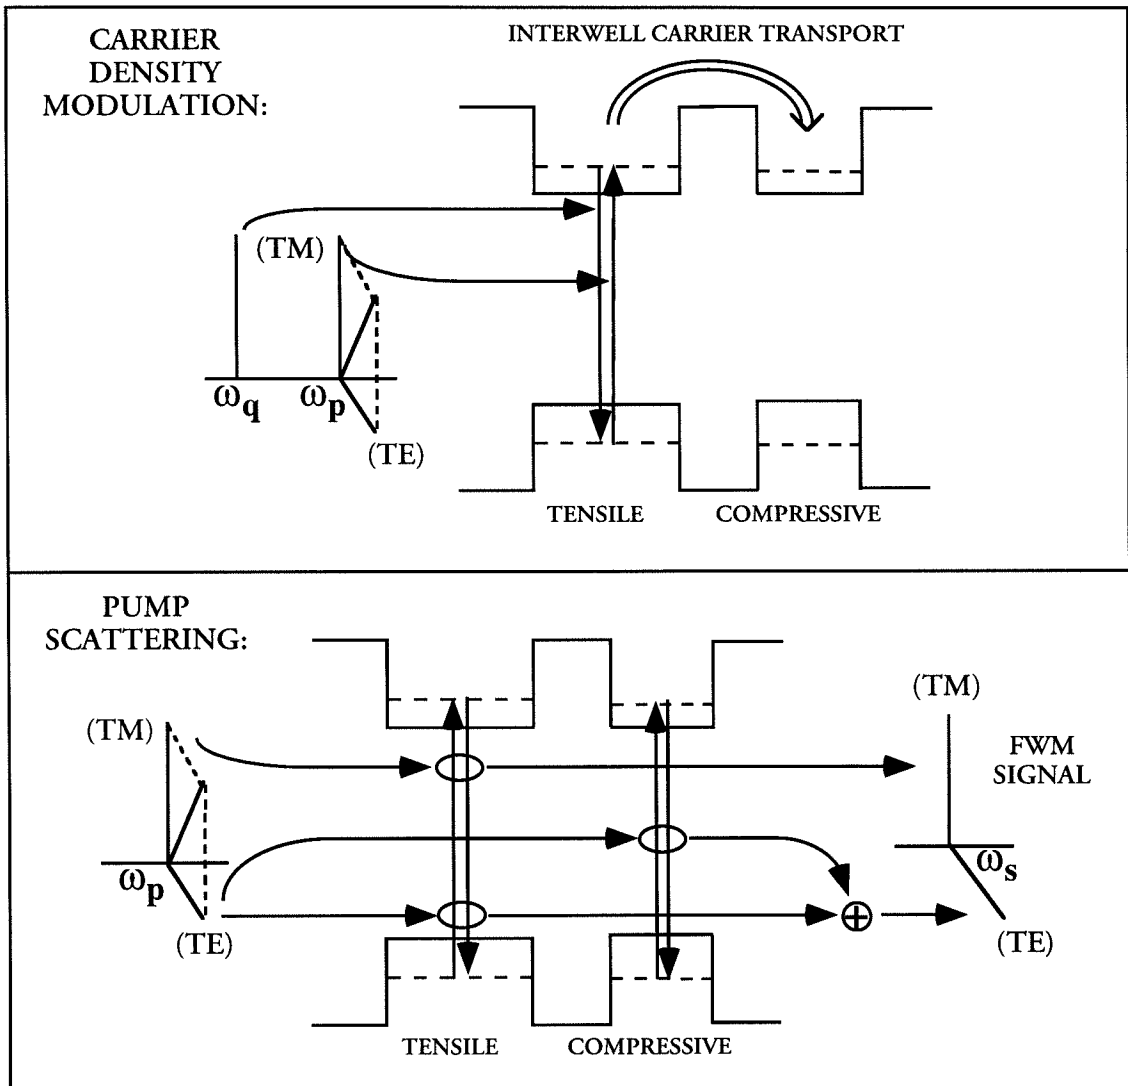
CARRIER DENSITY MODULATION:

INTERWELL CARRIER TRANSPORT

(TM)

$\omega_q$

$\omega_p$

(TE)

TENSILE

COMPRESSIVE

PUMP SCATTERING:

(TM)

$\omega_p$

(TE)

(TM)

FWM SIGNAL

$\oplus$

$\omega_s$

(TE)

TENSILE

COMPRESSIVE